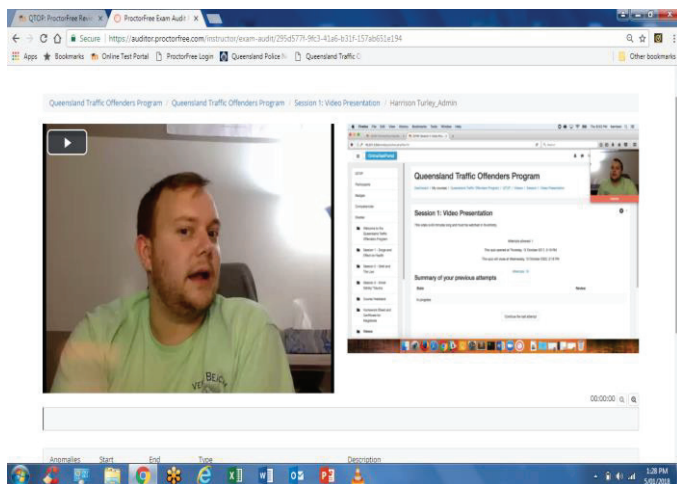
QTOP: ProctorFree Revi ×
ProctorFree Exam Audit ×

Secure | https://auditor.proctorfree.com/instructor/exam-audit/295d577f-9fc3-41a6-b31f-157ab651e194

Apps  Bookmarks  Online Test Portal  ProctorFree Login  Queensland Police  Queensland Traffic O
Other bookmarks

Queensland Traffic Offenders Program / Queensland Traffic Offenders Program / Session 1: Video Presentation / Harrison Turley_Admin

Queensland Traffic Offenders Program

Session 1: Video Presentation

Summary of your previous attempts

00:00:00

Anomalies  Start  End  Type  Description

1:28 PM
5/01/2018